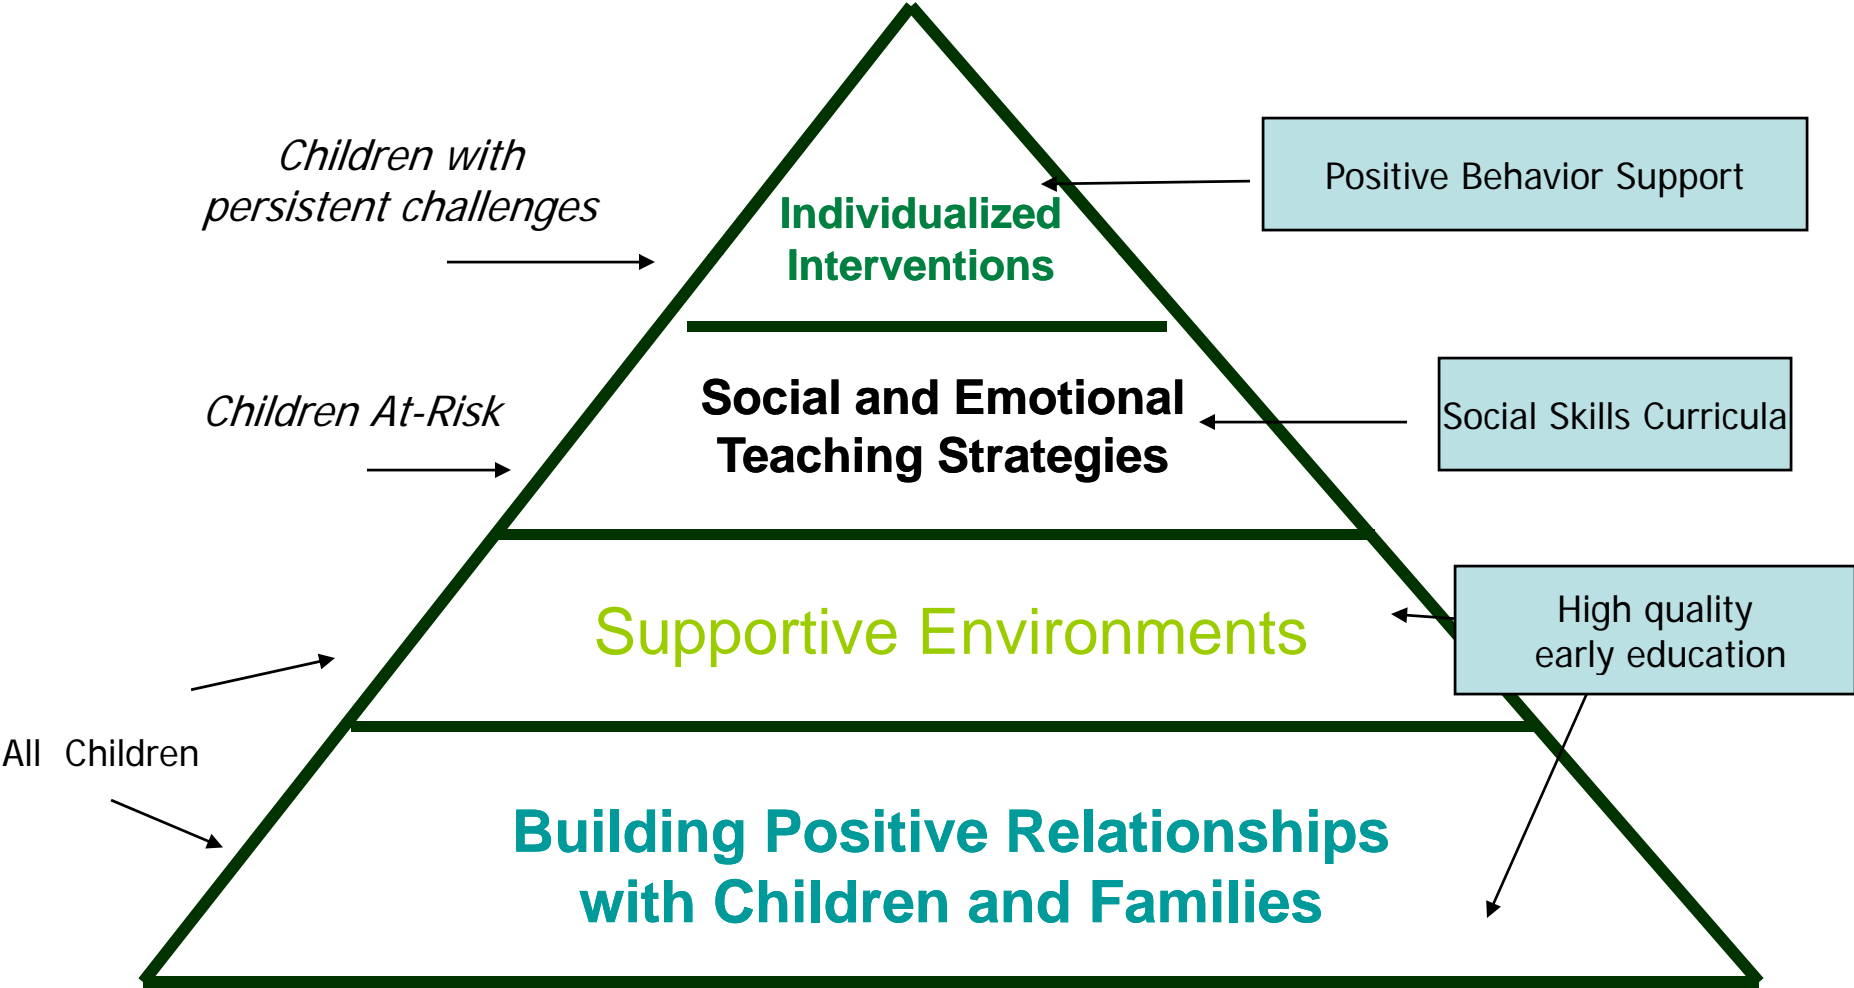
Children with persistent challenges

Individualized Interventions

Positive Behavior Support

Children At-Risk

Social and Emotional Teaching Strategies

Social Skills Curricula

Supportive Environments

High quality early education

All Children

Building Positive Relationships with Children and Families